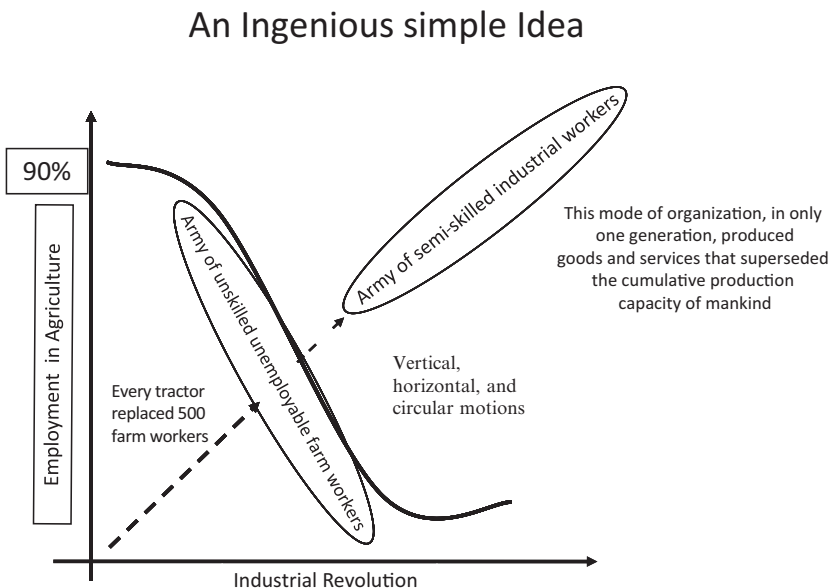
An Ingenious simple Idea

90%

Employment in Agriculture

Army of semi-skilled industrial workers

Army of unskilled unemployable farm workers

This mode of organization, in only one generation, produced goods and services that superseded the cumulative production capacity of mankind

Vertical, horizontal, and circular motions

Every tractor replaced 500 farm workers

Industrial Revolution